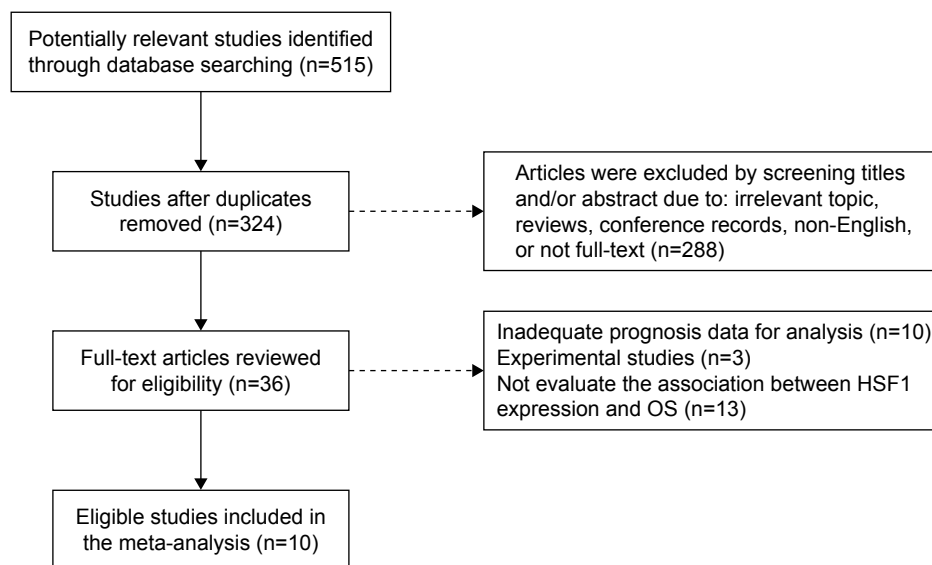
Potentially relevant studies identified through database searching (n=515)

Studies after duplicates removed (n=324)

Articles were excluded by screening titles and/or abstract due to: irrelevant topic, reviews, conference records, non-English, or not full-text (n=288)

Full-text articles reviewed for eligibility (n=36)

Inadequate prognosis data for analysis (n=10)
Experimental studies (n=3)
Not evaluate the association between HSF1 expression and OS (n=13)

Eligible studies included in the meta-analysis (n=10)